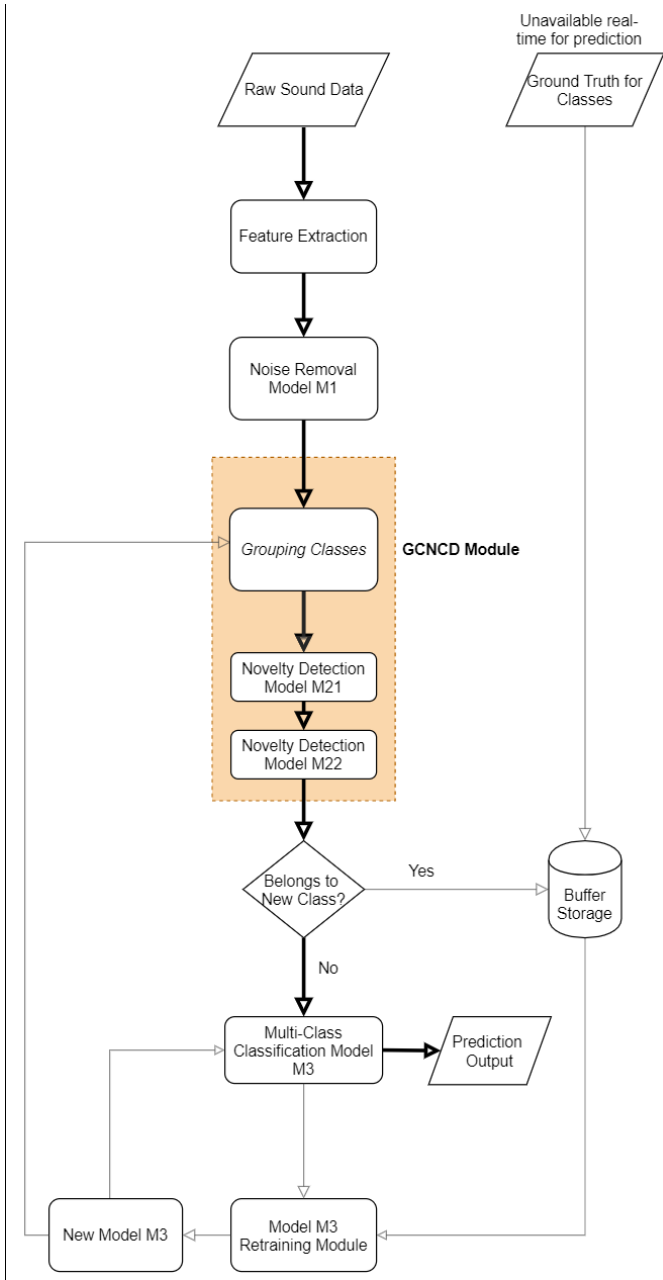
Unavailable real-time for prediction

Raw Sound Data

Ground Truth for Classes

Feature Extraction

Noise Removal Model M1

Grouping Classes

GCNCD Module

Novelty Detection Model M21

Novelty Detection Model M22

Belongs to New Class?

Yes

Buffer Storage

No

Multi-Class Classification Model M3

Prediction Output

New Model M3

Model M3 Retraining Module